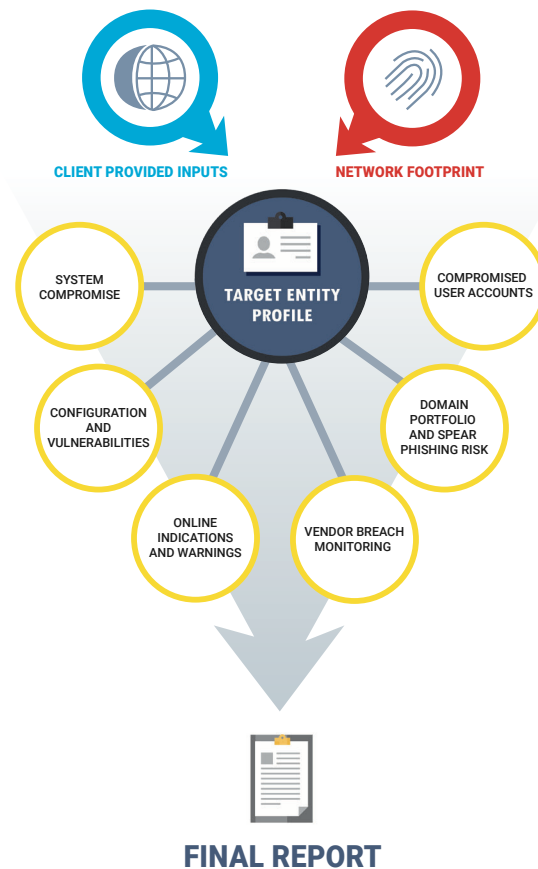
CLIENT PROVIDED INPUTS

NETWORK FOOTPRINT

TARGET ENTITY PROFILE

SYSTEM COMPROMISE

COMPROMISED USER ACCOUNTS

CONFIGURATION AND VULNERABILITIES

DOMAIN PORTFOLIO AND SPEAR PHISHING RISK

ONLINE INDICATIONS AND WARNINGS

VENDOR BREACH MONITORING

FINAL REPORT